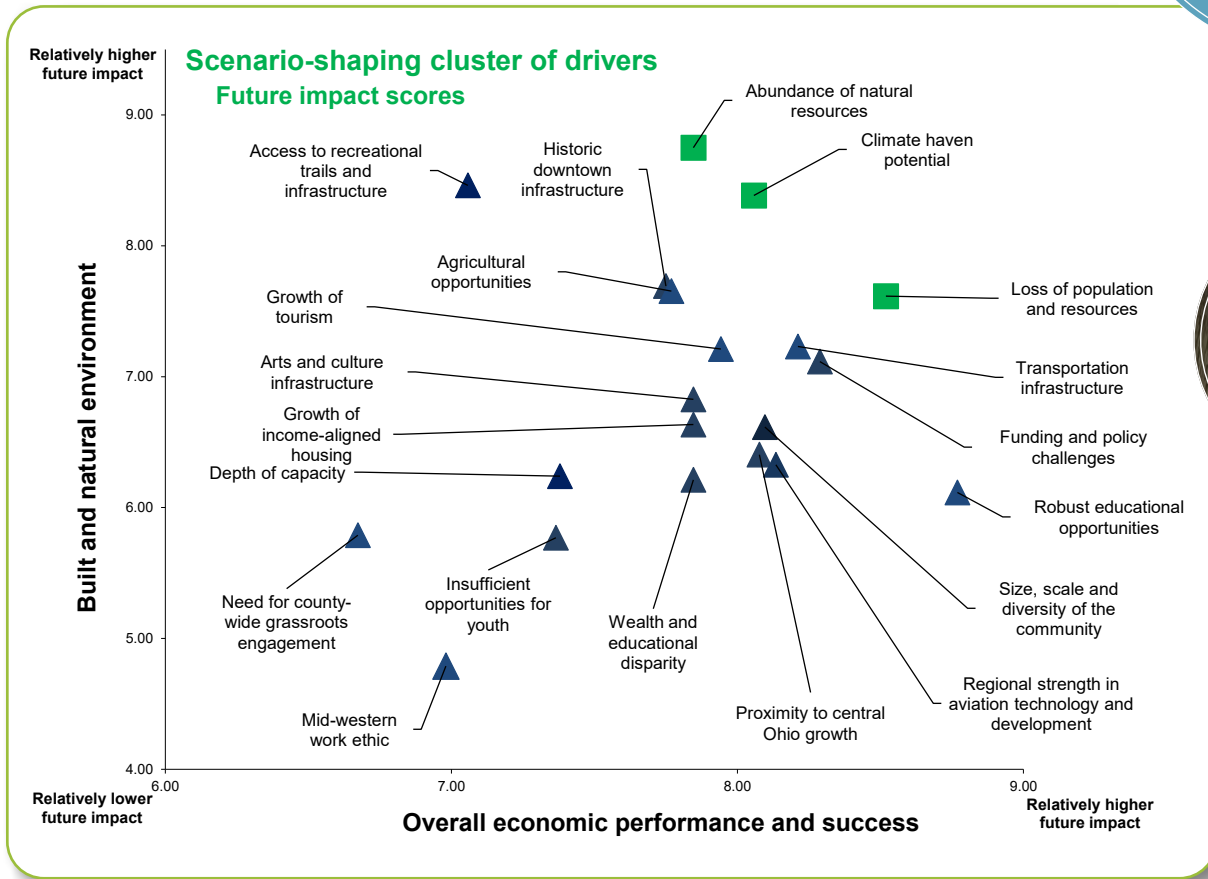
Scenario-shaping cluster of drivers
Future impact scores

Relatively higher future impact

Built and natural environment

9.00
8.00
7.00
6.00
5.00
4.00

Abundance of natural resources
Climate haven potential
Access to recreational trails and infrastructure
Historic downtown infrastructure
Agricultural opportunities
Loss of population and resources
Growth of tourism
Arts and culture infrastructure
Transportation infrastructure
Growth of income-aligned housing
Funding and policy challenges
Depth of capacity
Robust educational opportunities
Need for county-wide grassroots engagement
Insufficient opportunities for youth
Wealth and educational disparity
Size, scale and diversity of the community
Regional strength in aviation technology and development
Proximity to central Ohio growth
Mid-western work ethic

6.00
7.00
8.00
9.00

Relatively lower future impact
Overall economic performance and success
Relatively higher future impact